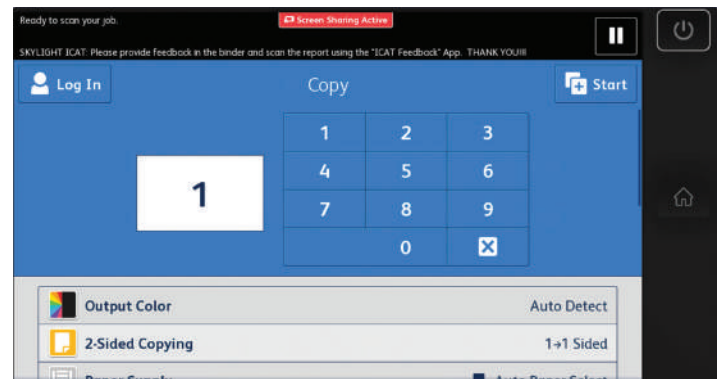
Ready to scan your job.

Screen Sharing Active

SKYLIGHT ICAT: Please provide feedback in the binder and scan the report using the "ICAT Feedback" App. THANK YOU!!!

Log In

Copy

Start

1

| 1 | 2 | 3 |
|---|---|---|
| 4 | 5 | 6 |
| 7 | 8 | 9 |
| | 0 | |

Output Color Auto Detect

2-Sided Copying 1→1 Sided

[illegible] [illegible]